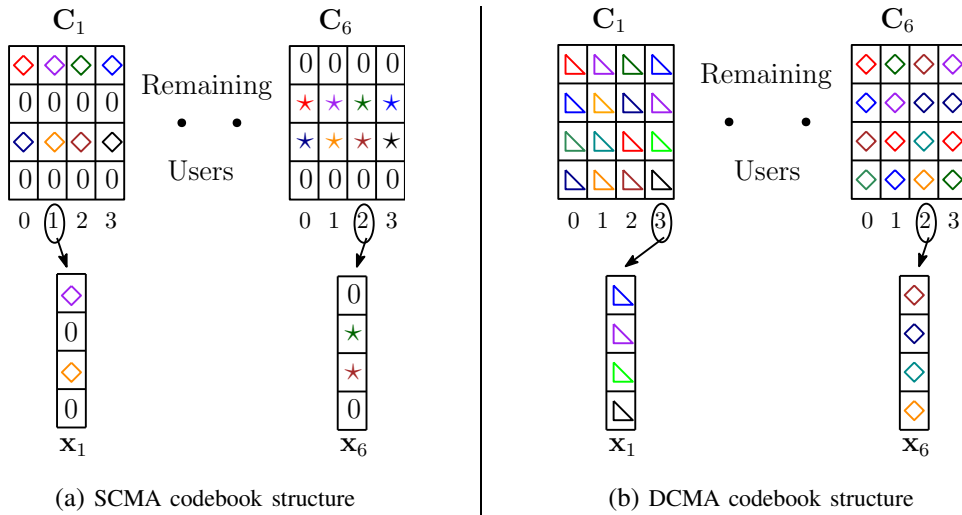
$\mathbf{C}_1$

| | | | |
|---|---|---|---|
| | | | |
| 0 | 0 | 0 | 0 |
| | | | |
| 0 | 0 | 0 | 0 |

0 1 2 3

Remaining

Users

$\mathbf{C}_6$

| | | | |
|---|---|---|---|
| 0 | 0 | 0 | 0 |
| ★ | ★ | ★ | ★ |
| ★ | ★ | ★ | ★ |
| 0 | 0 | 0 | 0 |

0 1 2 3

0
0

$\mathbf{x}_1$

0
★
★
0

$\mathbf{x}_6$

(a) SCMA codebook structure

$\mathbf{C}_1$

0 1 2 3

Remaining

Users

$\mathbf{C}_6$

0 1 2 3

$\mathbf{x}_1$

$\mathbf{x}_6$

(b) DCMA codebook structure